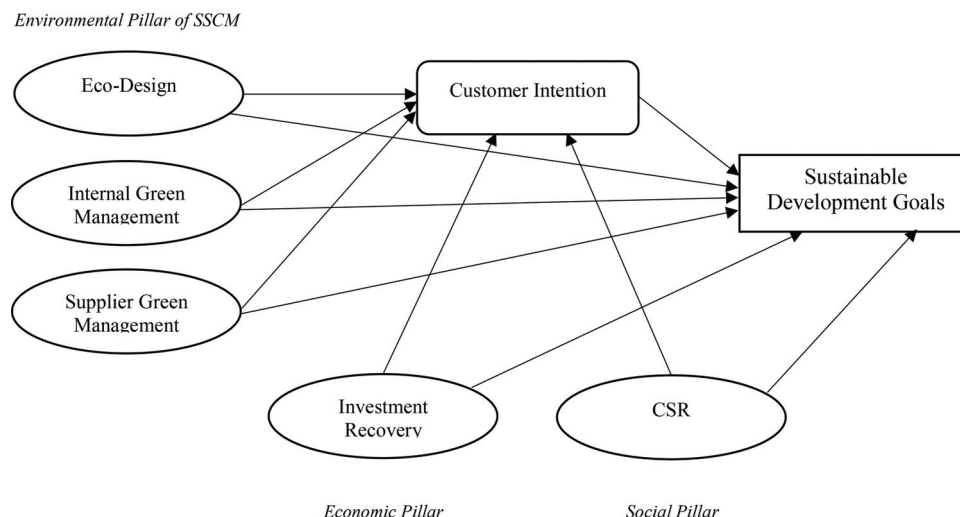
Environmental Pillar of SSCM

Eco-Design

Customer Intention

Internal Green Management

Sustainable Development Goals

Supplier Green Management

Investment Recovery

CSR

Economic Pillar

Social Pillar